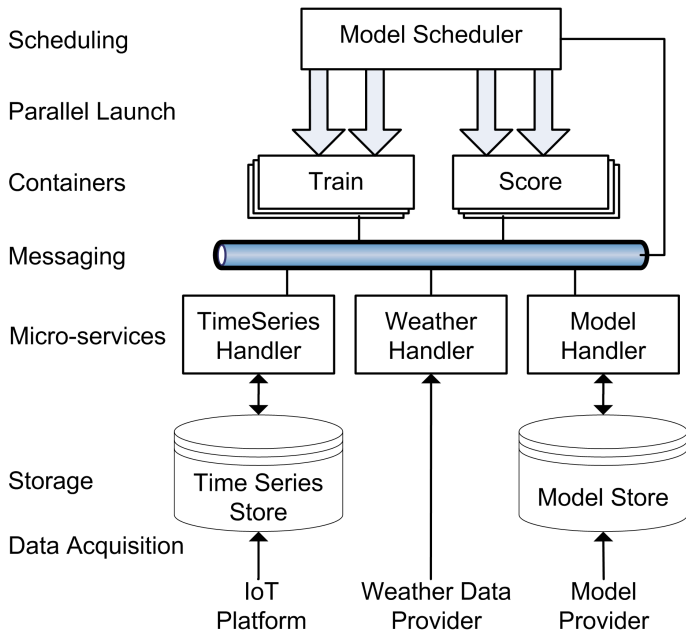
Scheduling

Model Scheduler

Parallel Launch

Containers

Train

Score

Messaging

Micro-services

TimeSeries Handler

Weather Handler

Model Handler

Storage

Time Series Store

Model Store

Data Acquisition

IoT Platform

Weather Data Provider

Model Provider